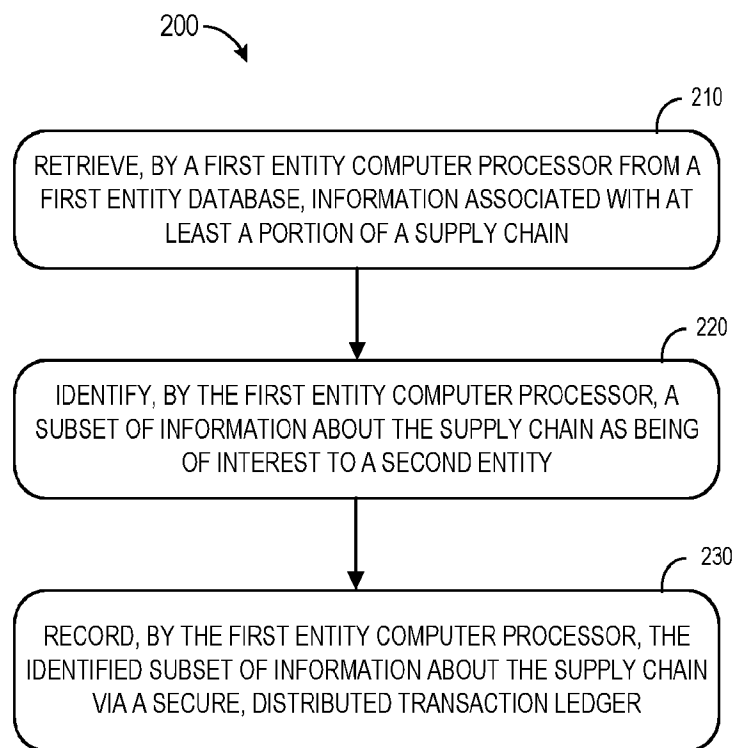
200

210

RETRIEVE, BY A FIRST ENTITY COMPUTER PROCESSOR FROM A FIRST ENTITY DATABASE, INFORMATION ASSOCIATED WITH AT LEAST A PORTION OF A SUPPLY CHAIN

220

IDENTIFY, BY THE FIRST ENTITY COMPUTER PROCESSOR, A SUBSET OF INFORMATION ABOUT THE SUPPLY CHAIN AS BEING OF INTEREST TO A SECOND ENTITY

230

RECORD, BY THE FIRST ENTITY COMPUTER PROCESSOR, THE IDENTIFIED SUBSET OF INFORMATION ABOUT THE SUPPLY CHAIN VIA A SECURE, DISTRIBUTED TRANSACTION LEDGER